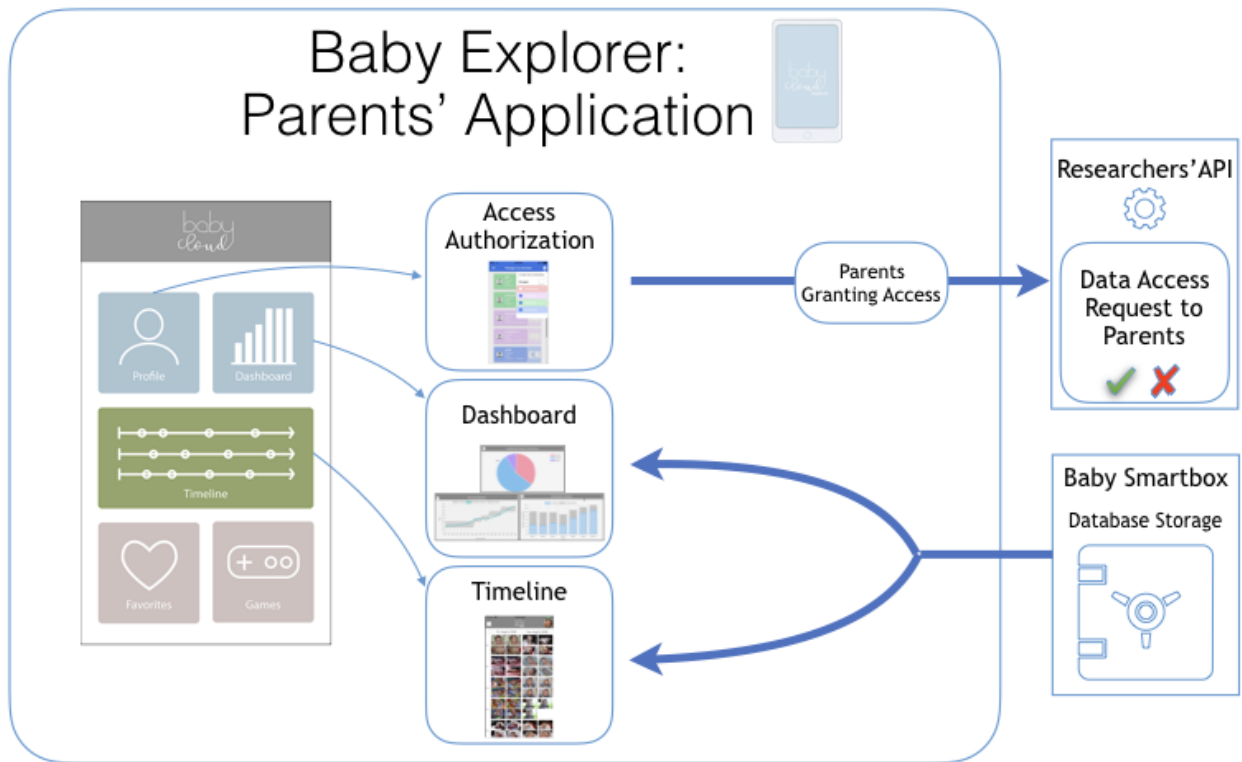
Baby Explorer:
Parents' Application

baby cloud

baby cloud

Profile

Dashboard

Timeline

Favorites

Games

Access Authorization

Dashboard

Timeline

Parents Granting Access

Researchers'API

Data Access Request to Parents

Baby Smartbox

Database Storage